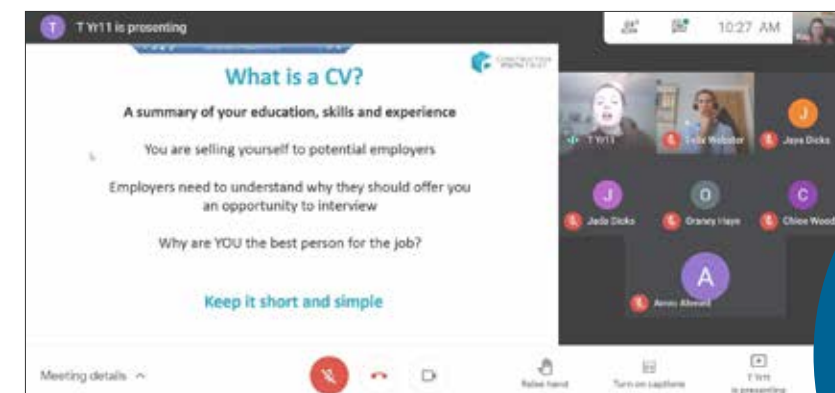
T
T Yr11 is presenting

10:27 AM

What is a CV?

A summary of your education, skills and experience

You are selling yourself to potential employers

Employers need to understand why they should offer you an opportunity to interview

Why are YOU the best person for the job?

Keep it short and simple

T Yr11
Lola Webster
J
Jaya Dicks
J
Jada Dicks
O
Oraney Haye
C
Chloe Wood
A
Amos Alward

Meeting details

Raise hand
Turn on captions
T Yr11 is presenting